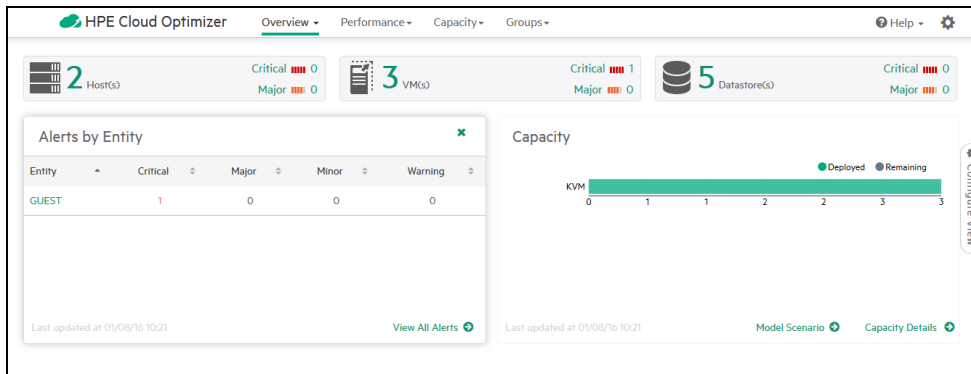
HPE Cloud Optimizer Overview ▾ Performance ▾ Capacity ▾ Groups ▾ Help ▾

2 Host(s) Critical 0 Major 0

3 VM(s) Critical 1 Major 0

5 Datastore(s) Critical 0 Major 0

Alerts by Entity

| Entity | Critical | Major | Minor | Warning |
|---|---|---|---|---|
| GUEST | 1 | 0 | 0 | 0 |

Last updated at 01/08/16 10:21 View All Alerts

Capacity

Deployed Remaining

KVM

0 1 1 2 2 3 3

Last updated at 01/08/16 10:21 Model Scenario Capacity Details

Configure View